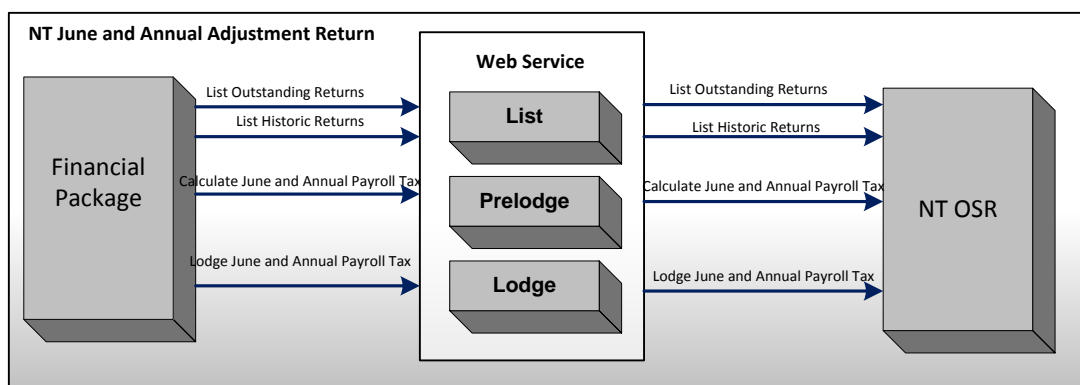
NT June and Annual Adjustment Return

Financial Package

List Outstanding Returns

List Historic Returns

Calculate June and Annual Payroll Tax

Lodge June and Annual Payroll Tax

Web Service

List

Prelodge

Lodge

List Outstanding Returns

List Historic Returns

Calculate June and Annual Payroll Tax

Lodge June and Annual Payroll Tax

NT OSR